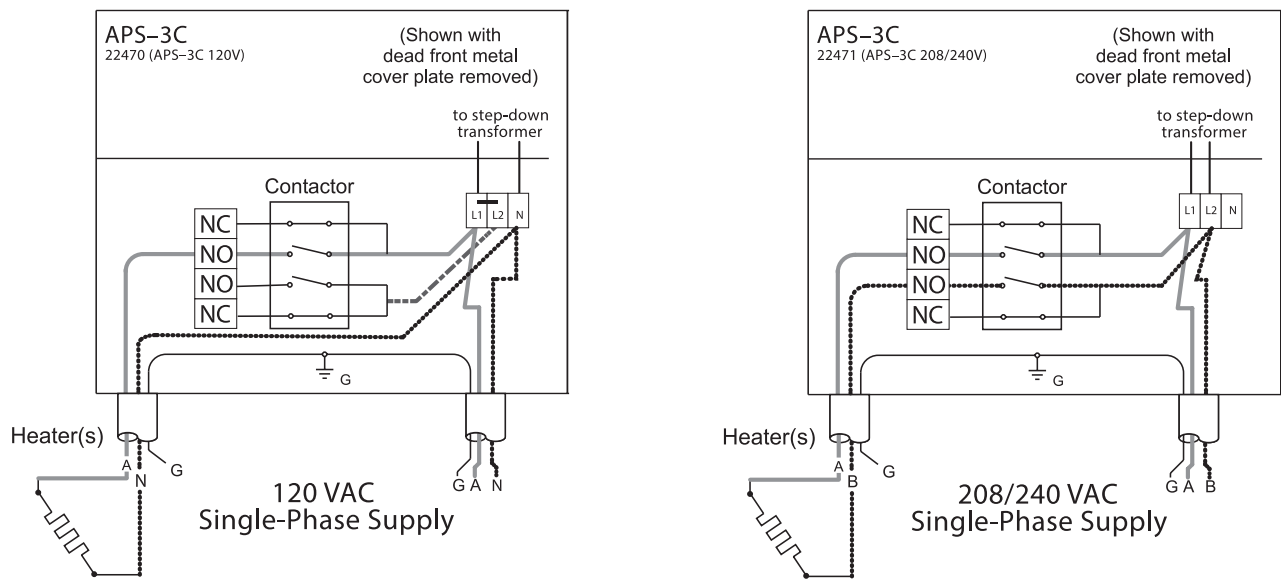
APS–3C
22470 (APS–3C 120V)

(Shown with dead front metal cover plate removed)

to step-down transformer

Contactor

L1 L2 N

NC
NO
NO
NC

G

Heater(s)

A
N
G

G A N

120 VAC
Single-Phase Supply

APS–3C
22471 (APS–3C 208/240V)

(Shown with dead front metal cover plate removed)

to step-down transformer

Contactor

L1 L2 N

NC
NO
NO
NC

G

Heater(s)

A
B
G

G A B

208/240 VAC
Single-Phase Supply